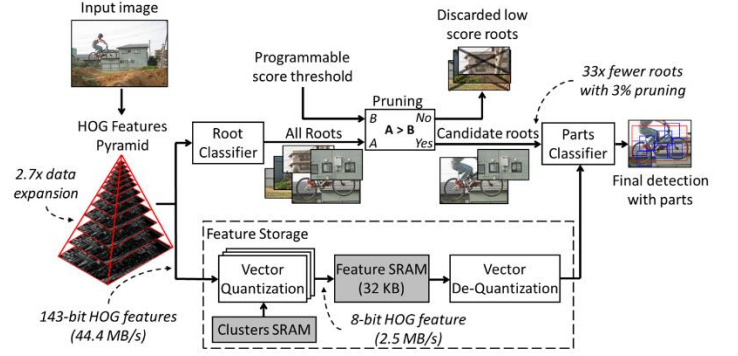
Input image

HOG Features Pyramid

2.7x data expansion

143-bit HOG features (44.4 MB/s)

Root Classifier

All Roots

Programmable score threshold

Pruning

B

A

A > B

No

Yes

Discarded low score roots

Candidate roots

33x fewer roots with 3% pruning

Parts Classifier

Final detection with parts

Feature Storage

Vector Quantization

Feature SRAM (32 KB)

Vector De-Quantization

Clusters SRAM

8-bit HOG feature (2.5 MB/s)